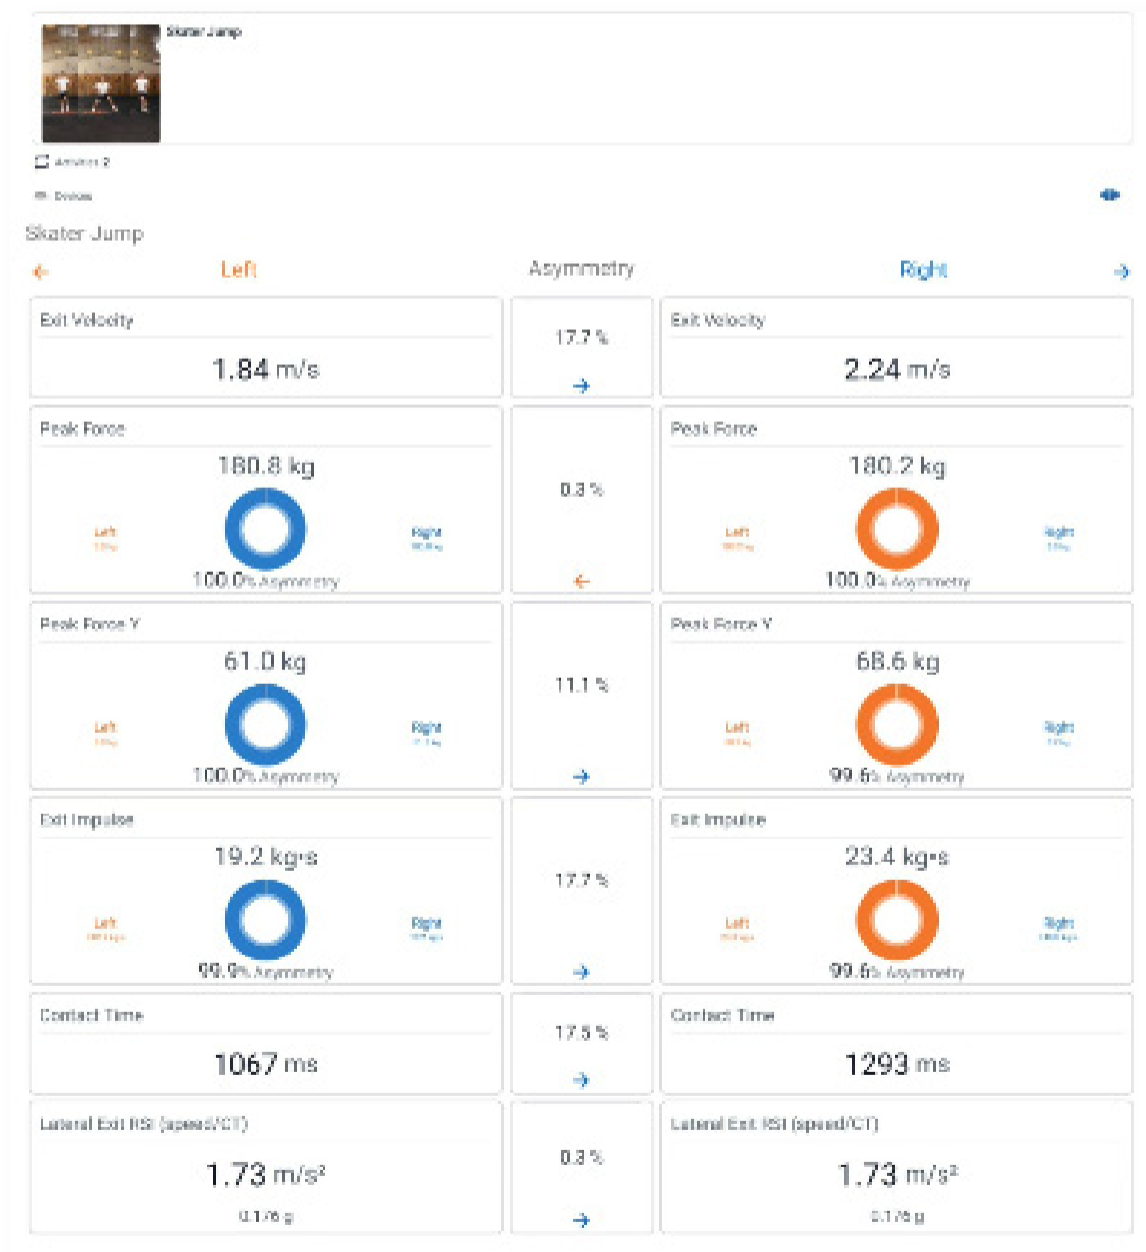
Skater Jump

Attempt 2

Devices

Skater Jump

Left | Asymmetry | Right

| Left | Asymmetry | Right |
|---|---|---|
| Exit Velocity 1.84 m/s | 17.7 % → | Exit Velocity 2.24 m/s |
| Peak Force 180.8 kg Left Right 100.0% Asymmetry | 0.3 % ← | Peak Force 180.2 kg Left Right 100.0% Asymmetry |
| Peak Force Y 61.0 kg Left Right 100.0% Asymmetry | 11.1 % → | Peak Force Y 68.6 kg Left Right 99.6% Asymmetry |
| Exit Impulse 19.2 kg•s Left Right 99.9% Asymmetry | 17.7 % → | Exit Impulse 23.4 kg•s Left Right 99.6% Asymmetry |
| Contact Time 1067 ms | 17.5 % → | Contact Time 1293 ms |
| Lateral Exit RSI (speed/CT) 1.73 m/s² 0.176 g | 0.3 % → | Lateral Exit RSI (speed/CT) 1.73 m/s² 0.176 g |